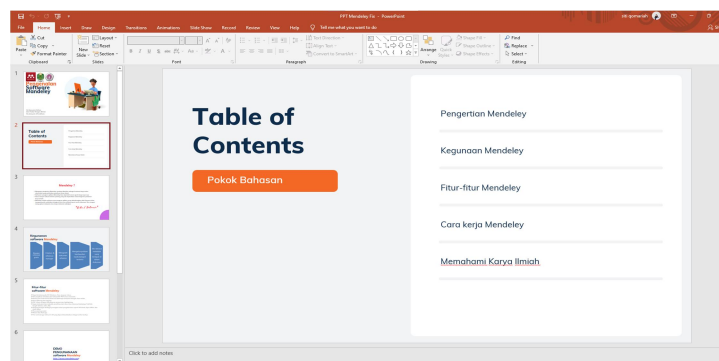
PPT Mendeley Fix - PowerPoint

File Home Insert Draw Design Transitions Animations Slide Show Record Review View Help Tell me what you want to do

Cut
Copy
Format Painter
Paste
Clipboard
New Slide
Layout
Reset
Section
Slides
Font
Paragraph
Text Direction
Align Text
Convert to SmartArt
Drawing
Arrange
Quick Styles
Shape Fill
Shape Outline
Shape Effects
Find
Replace
Select
Editing

1
Software Mendeley

2
Table of Contents

3
Mendeley ?

4
Kegunaan software Mendeley

5
Fitur-fitur software Mendeley

6

Table of Contents

Pokok Bahasan

Pengertian Mendeley

Kegunaan Mendeley

Fitur-fitur Mendeley

Cara kerja Mendeley

Memahami Karya Ilmiah

Click to add notes